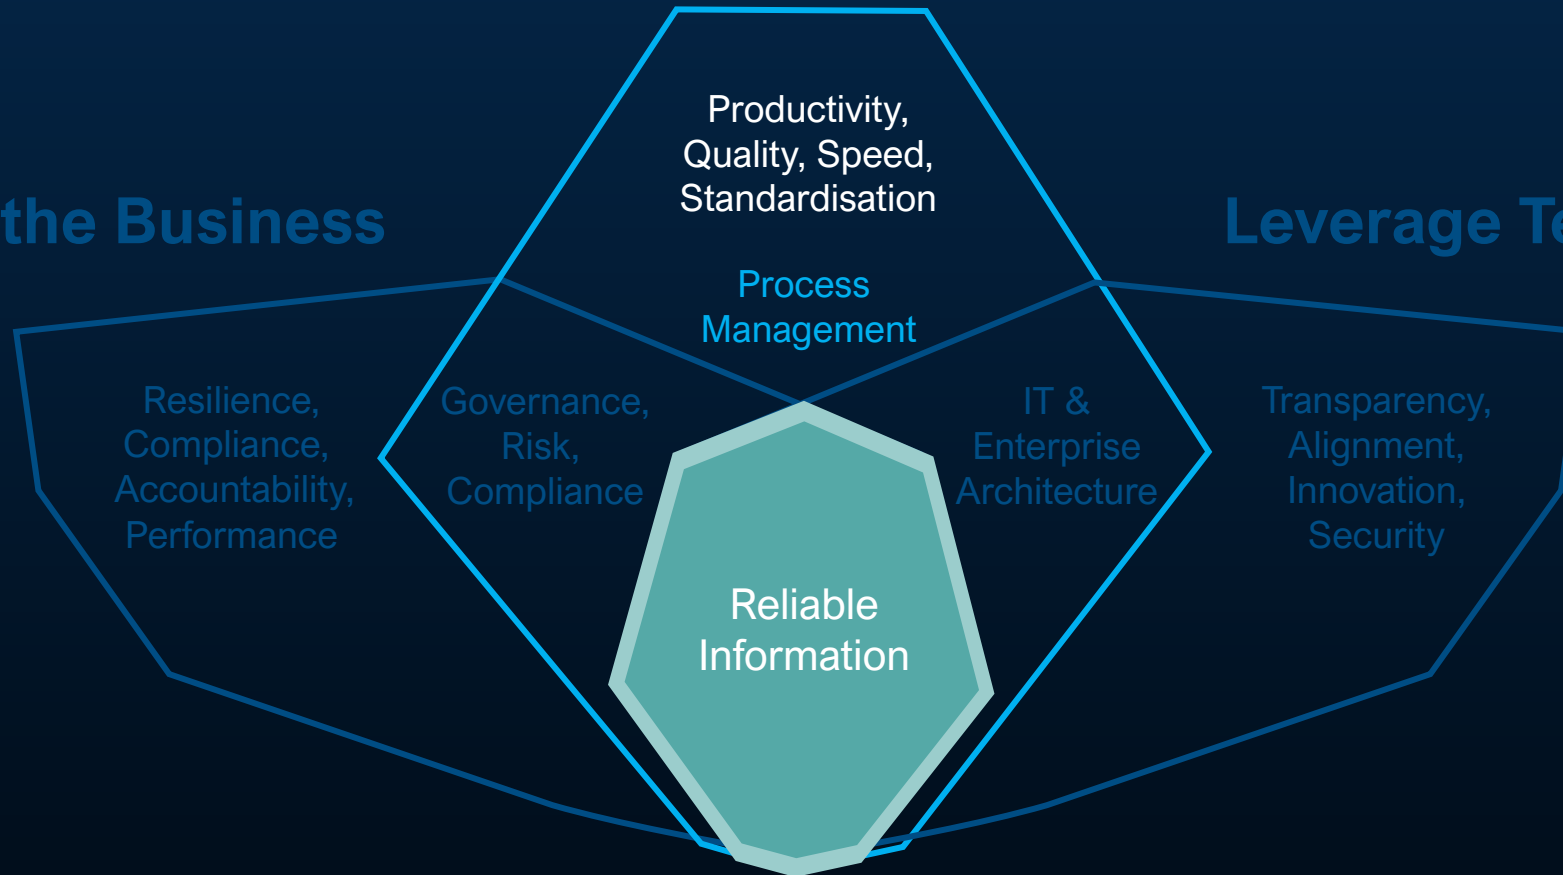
the Business

Productivity, Quality, Speed, Standardisation

Leverage Te

Process Management

Resilience, Compliance, Accountability, Performance

Governance, Risk, Compliance

IT & Enterprise Architecture

Transparency, Alignment, Innovation, Security

Reliable Information